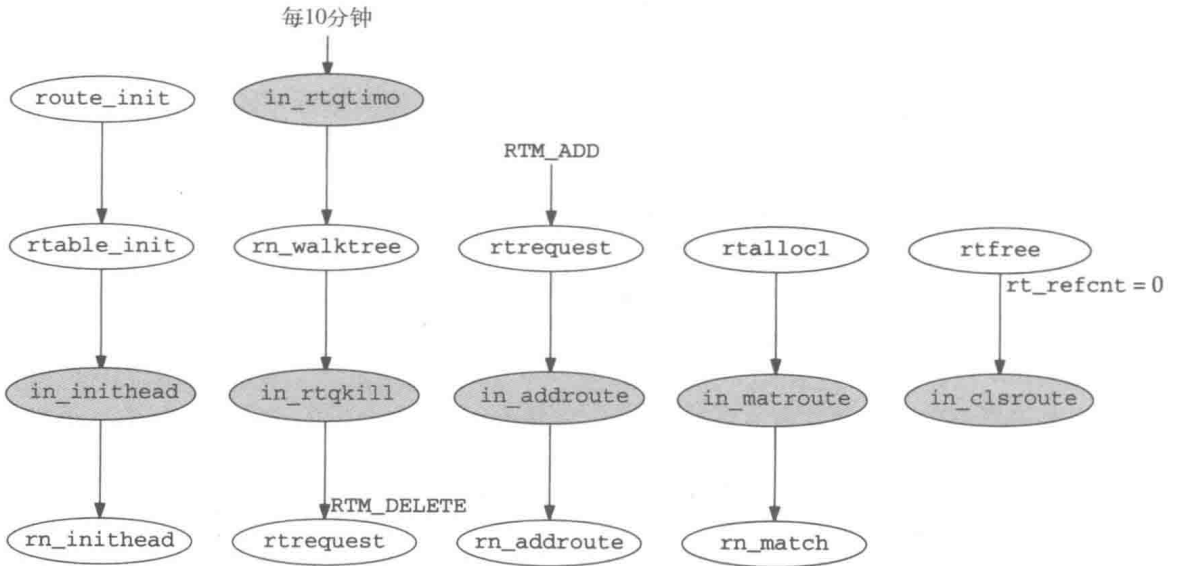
每10分钟

route_init

in_rtqtimo

RTM_ADD

rtable_init

rn_walktree

rtrequest

rtalloc1

rtfree

rt_refcnt = 0

in_inithead

in_rtqkill

in_addroute

in_matroute

in_clsroute

RTM_DELETE

rn_inithead

rtrequest

rn_addroute

rn_match